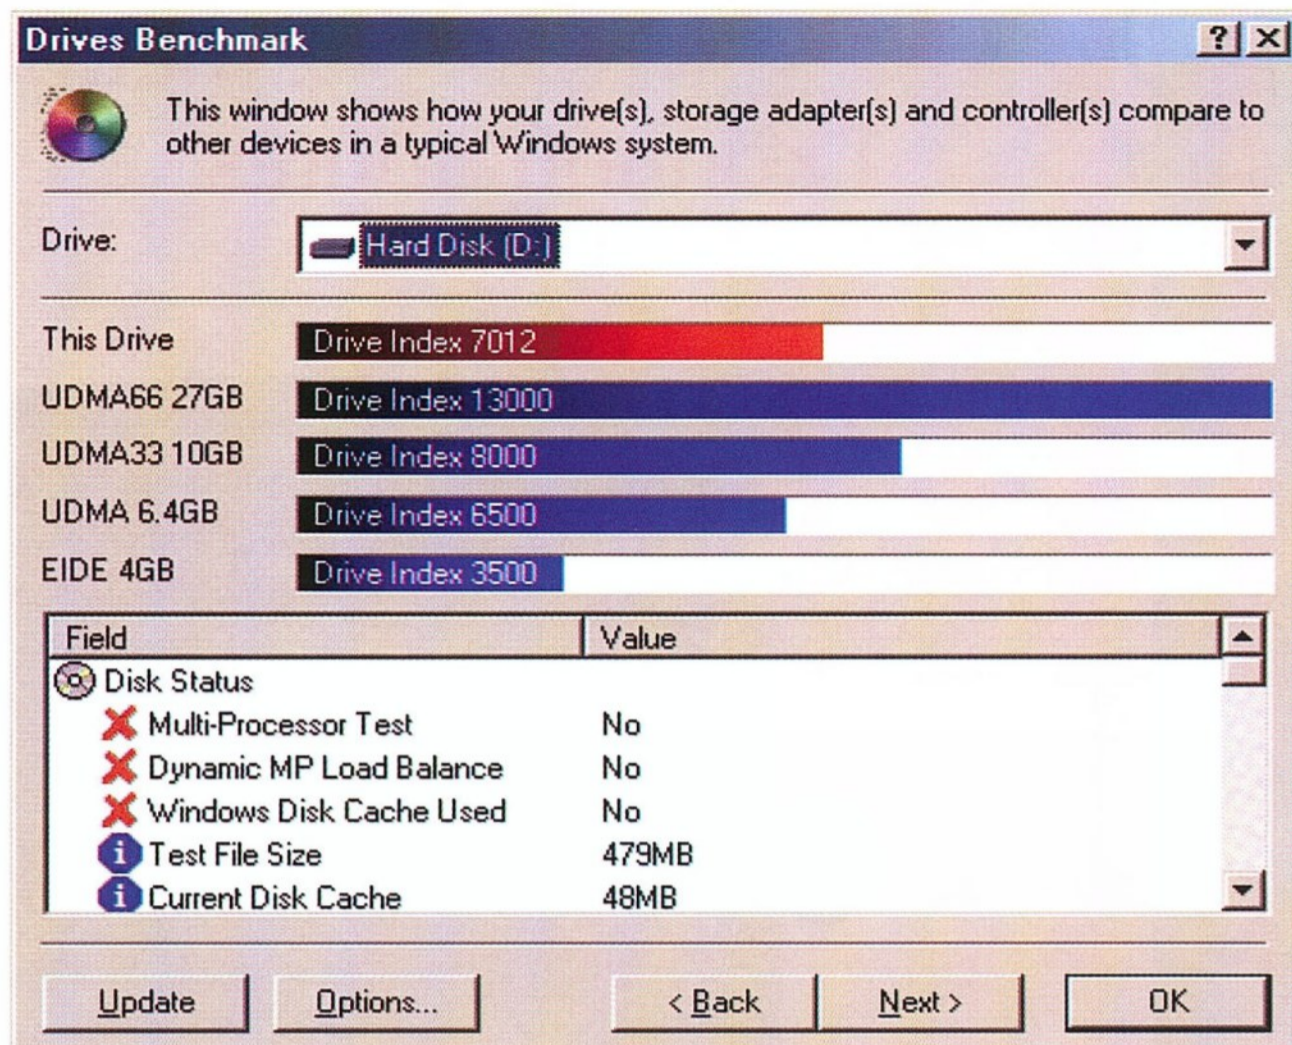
Drives Benchmark

?

This window shows how your drive(s), storage adapter(s) and controller(s) compare to other devices in a typical Windows system.

Drive: Hard Disk (D:)

This Drive Drive Index 7012

UDMA66 27GB Drive Index 13000

UDMA33 10GB Drive Index 8000

UDMA 6.4GB Drive Index 6500

EIDE 4GB Drive Index 3500

| Field | Value |
|---|---|
| Disk Status | |
| Multi-Processor Test | No |
| Dynamic MP Load Balance | No |
| Windows Disk Cache Used | No |
| Test File Size | 479MB |
| Current Disk Cache | 48MB |

Update Options... < Back Next > OK